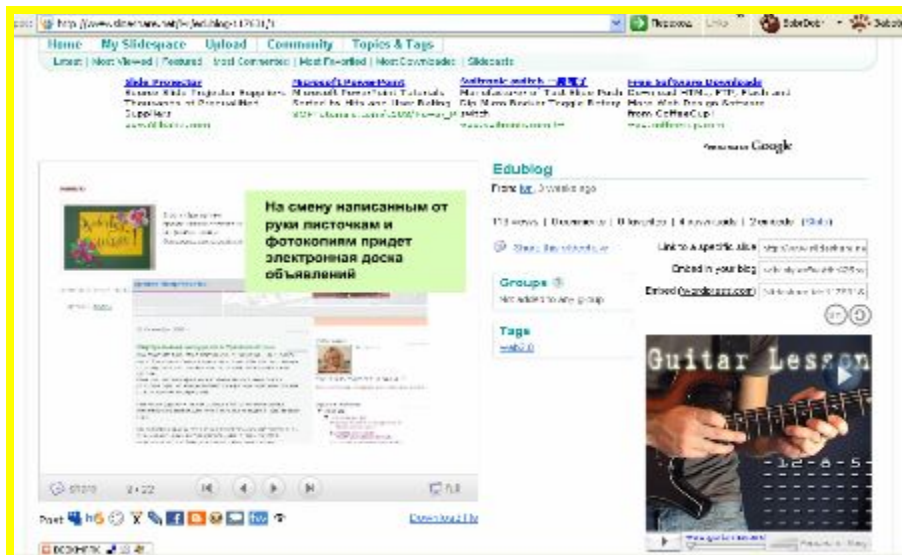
http://www.slideshare.net/Irr/edublog-17831/1

Перевод

Home | My Slidespace | Upload | Community | Topics & Tags

Latest | Most Viewed | Featured | Most Commented | Most Favorited | Most Downloaded | Slidecasts

Slide Projector
Source Slide Projector Suppliers Thousands of Prequalified Suppliers
www.alibaba.com

Microsoft PowerPoint
Microsoft PowerPoint Tutorials Sorted by Hits and User Rating

Authentic switch
Manufacturer of Tact Slide Push Dip Micro Rocker Toggle Rotary switch

Free Software Downloads
Download HTML, FTP, Flash and More Web Design Software from CoffeeCup!
www.coffeecup.com

Ads by Google

На смену написанным от руки листочкам и фотокопиям придет электронная доска объявлений

Edublog

From Irr, 3 weeks ago

Groups
Not added to any group

Tags
web2.0

Link to a specific slide
Embed in your blog
Embed (wordpress.com)

Guitar Lesson

2 / 22

Download File

Post